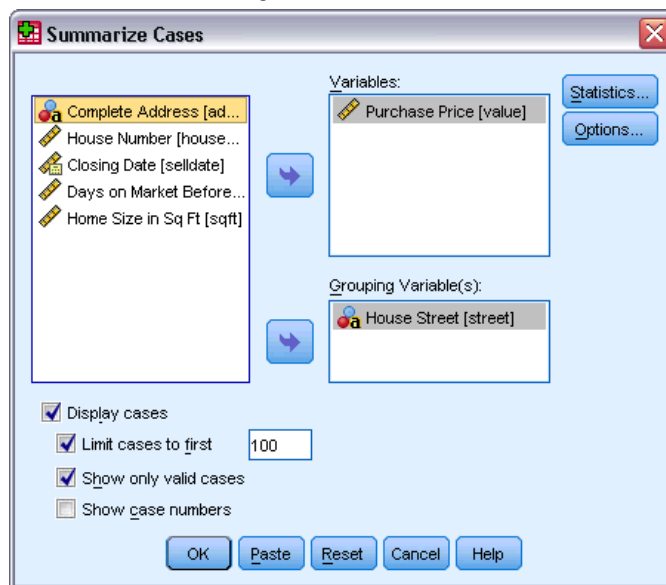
Summarize Cases

Complete Address [ad...
House Number [house...
Closing Date [selldate]
Days on Market Before...
Home Size in Sq Ft [sqft]

Variables:
Purchase Price [value]

Statistics...
Options...

Grouping Variable(s):
House Street [street]

Display cases
Limit cases to first 100
Show only valid cases
Show case numbers

OK
Paste
Reset
Cancel
Help